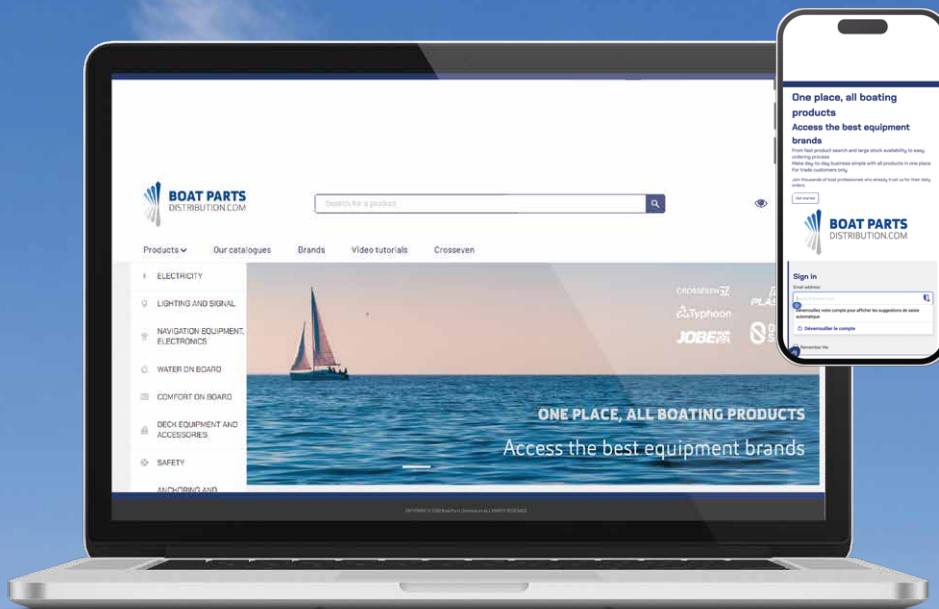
BOAT PARTS
DISTRIBUTION.COM

Search for a product

Products
Our catalogues
Brands
Video tutorials
Crosseven

ELECTRICITY
LIGHTING AND SIGNAL
NAVIGATION EQUIPMENT, ELECTRONICS
WATER ON BOARD
COMFORT ON BOARD
DECK EQUIPMENT AND ACCESSORIES
SAFETY
ANCHORING AND

CROSSEVEN
Typhoon
JOBE

ONE PLACE, ALL BOATING PRODUCTS
Access the best equipment brands

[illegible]

One place, all boating products
Access the best equipment brands
From fast product search and large stock availability to easy ordering process
Make day-to-day business simple with all products in one place
For trade customers only
Join thousands of boat professionals who already trust us for their daily orders.
Get started

BOAT PARTS
DISTRIBUTION.COM

Sign in
Email address
Déverrouillez votre compte pour afficher les suggestions de saisie automatique
Déverrouiller le compte
Remember Me